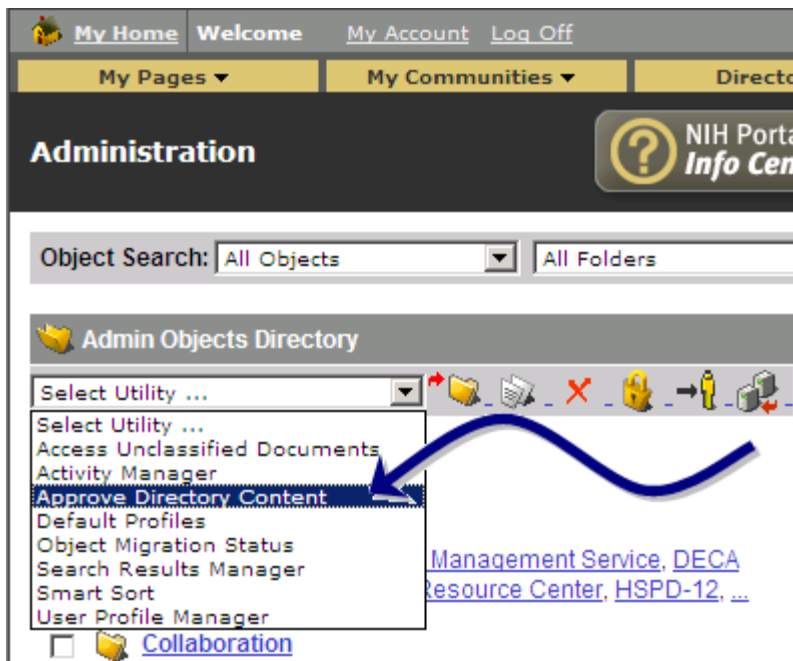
My Home Welcome My Account Log Off

My Pages ▾ My Communities ▾ Directo

Administration

NIH Porta
Info Cen

Object Search: All Objects All Folders

Admin Objects Directory

Select Utility ...

Select Utility ...
Access Unclassified Documents
Activity Manager
Approve Directory Content
Default Profiles
Object Migration Status
Search Results Manager
Smart Sort
User Profile Manager

Management Service, DECA
Resource Center, HSPD-12, ...

Collaboration